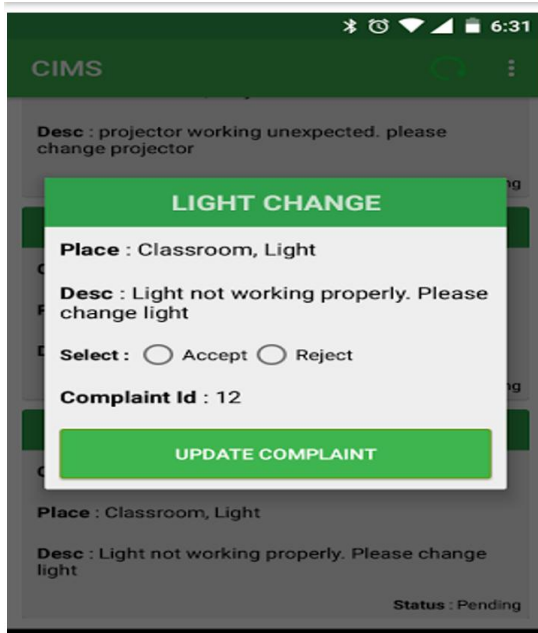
6:31

CIMS

Desc : projector working unexpected. please change projector

ng

LIGHT CHANGE

Place : Classroom, Light

Desc : Light not working properly. Please change light

Select : Accept Reject

Complaint Id : 12

UPDATE COMPLAINT

ng

Place : Classroom, Light

Desc : Light not working properly. Please change light

Status : Pending